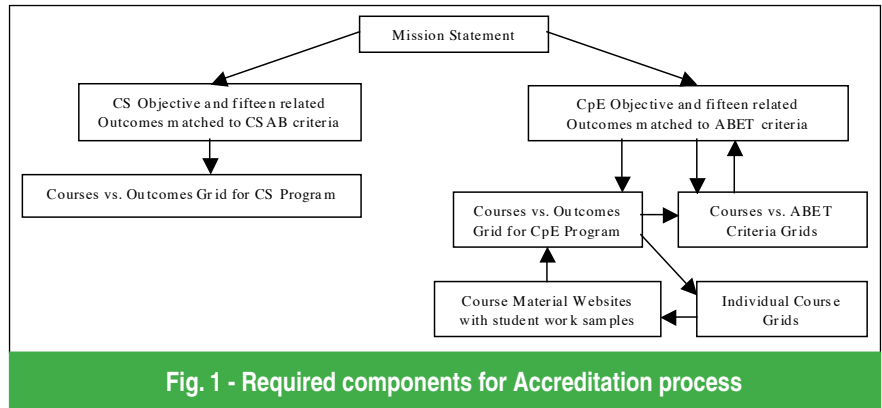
Mission Statement

CS Objective and fifteen related Outcomes matched to CSAB criteria

CpE Objective and fifteen related Outcomes matched to ABET criteria

Courses vs. Outcomes Grid for CS Program

Courses vs. Outcomes Grid for CpE Program

Courses vs. ABET Criteria Grids

Course Material Websites with student work samples

Individual Course Grids

Fig. 1 - Required components for Accreditation process